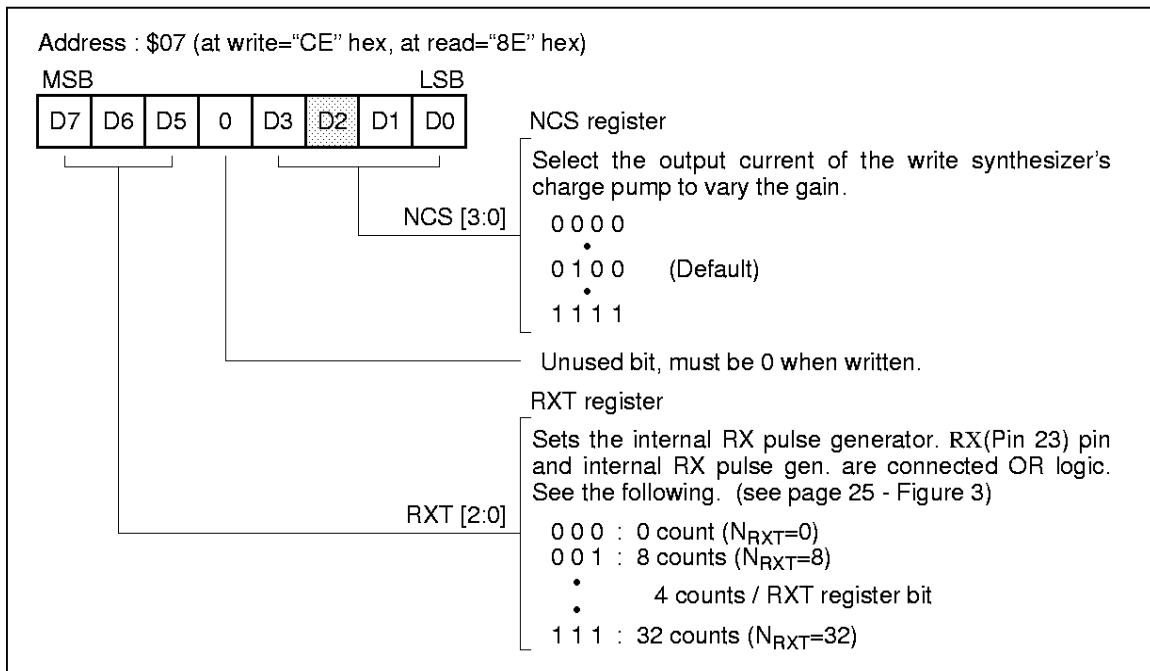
Address : \$07 (at write="CE" hex, at read="8E" hex)

MSB LSB

| D7 | D6 | D5 | 0 | D3 | D2 | D1 | D0 |
|---|---|---|---|---|---|---|---|

NCS register

Select the output current of the write synthesizer's charge pump to vary the gain.

NCS [3:0]

0 0 0 0

0 1 0 0 (Default)

1 1 1 1

Unused bit, must be 0 when written.

RXT register

Sets the internal RX pulse generator. RX(Pin 23) pin and internal RX pulse gen. are connected OR logic. See the following. (see page 25 - Figure 3)

RXT [2:0]

0 0 0 : 0 count ($N_{RXT}$=0)
0 0 1 : 8 counts ($N_{RXT}$=8)

4 counts / RXT register bit

1 1 1 : 32 counts ($N_{RXT}$=32)